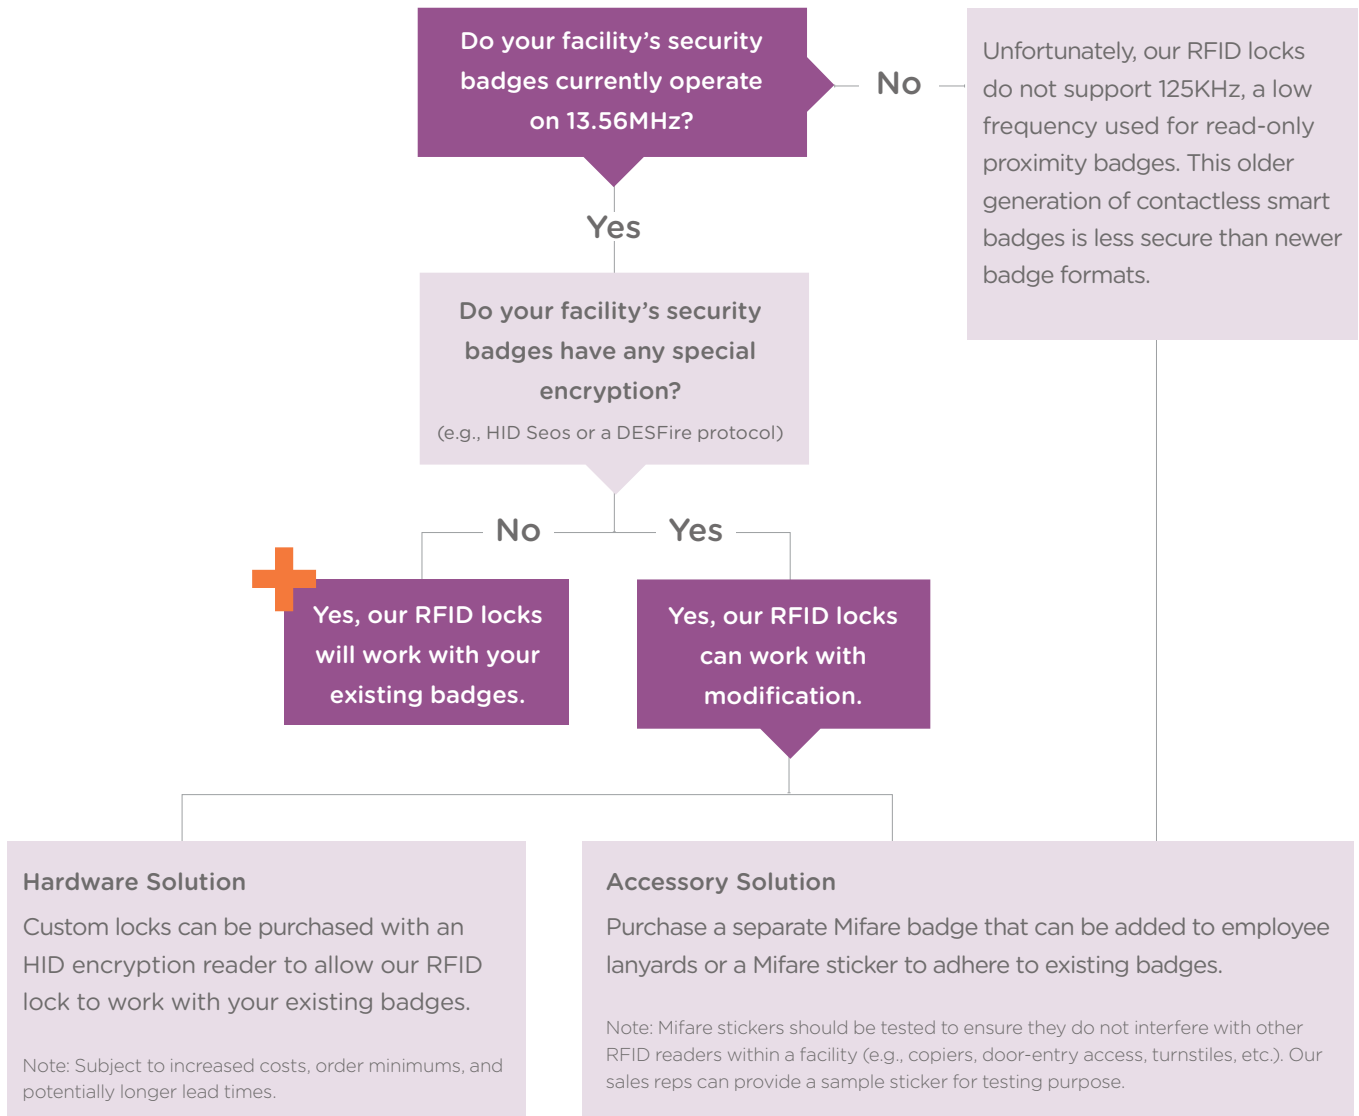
Do your facility's security badges currently operate on 13.56MHz?

No

Unfortunately, our RFID locks do not support 125KHz, a low frequency used for read-only proximity badges. This older generation of contactless smart badges is less secure than newer badge formats.

Yes

Do your facility's security badges have any special encryption?
(e.g., HID Seos or a DESFire protocol)

No

Yes

Yes, our RFID locks will work with your existing badges.

Yes, our RFID locks can work with modification.

Hardware Solution
Custom locks can be purchased with an HID encryption reader to allow our RFID lock to work with your existing badges.

Note: Subject to increased costs, order minimums, and potentially longer lead times.

Accessory Solution
Purchase a separate Mifare badge that can be added to employee lanyards or a Mifare sticker to adhere to existing badges.

Note: Mifare stickers should be tested to ensure they do not interfere with other RFID readers within a facility (e.g., copiers, door-entry access, turnstiles, etc.). Our sales reps can provide a sample sticker for testing purpose.